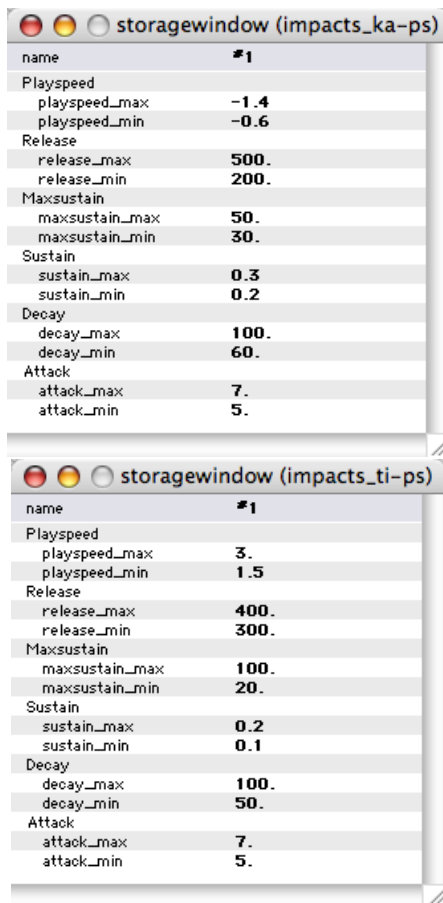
storagewindow (impacts_ka-ps)

| name | #1 |
|---|---|
| Playspeed | |
| playspeed_max | -1.4 |
| playspeed_min | -0.6 |
| Release | |
| release_max | 500. |
| release_min | 200. |
| Maxsustain | |
| maxsustain_max | 50. |
| maxsustain_min | 30. |
| Sustain | |
| sustain_max | 0.3 |
| sustain_min | 0.2 |
| Decay | |
| decay_max | 100. |
| decay_min | 60. |
| Attack | |
| attack_max | 7. |
| attack_min | 5. |

storagewindow (impacts_ti-ps)

| name | #1 |
|---|---|
| Playspeed | |
| playspeed_max | 3. |
| playspeed_min | 1.5 |
| Release | |
| release_max | 400. |
| release_min | 300. |
| Maxsustain | |
| maxsustain_max | 100. |
| maxsustain_min | 20. |
| Sustain | |
| sustain_max | 0.2 |
| sustain_min | 0.1 |
| Decay | |
| decay_max | 100. |
| decay_min | 50. |
| Attack | |
| attack_max | 7. |
| attack_min | 5. |